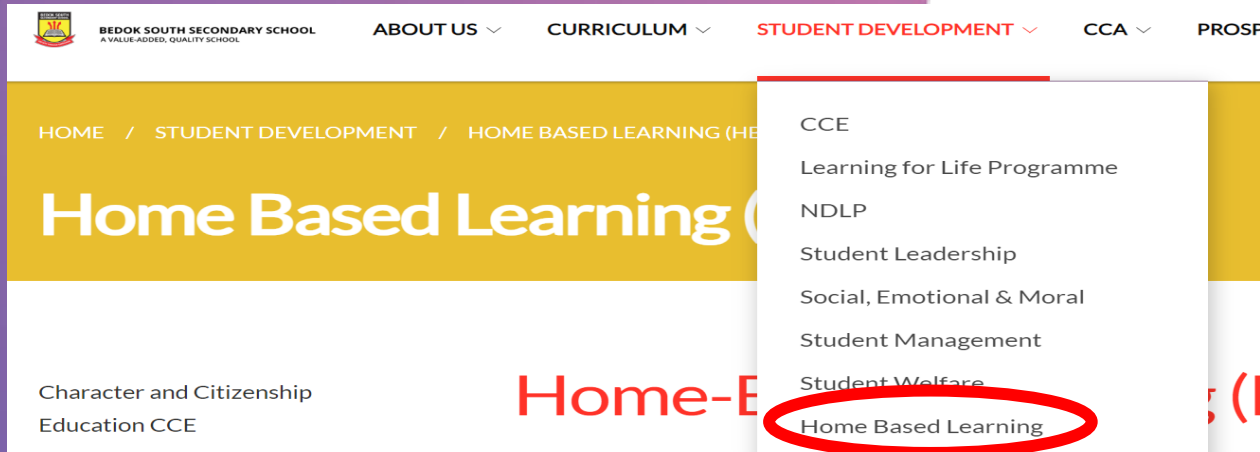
BEDOK SOUTH SECONDARY SCHOOL
A VALUE-ADDED, QUALITY SCHOOL

ABOUT US CURRICULUM STUDENT DEVELOPMENT CCA PROSP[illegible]

HOME / STUDENT DEVELOPMENT / HOME BASED LEARNING (HB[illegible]

Home Based Learning ([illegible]

CCE
Learning for Life Programme
NDLP
Student Leadership
Social, Emotional & Moral
Student Management
Student Welfare
Home Based Learning

Character and Citizenship Education CCE

Home-B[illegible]g ([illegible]